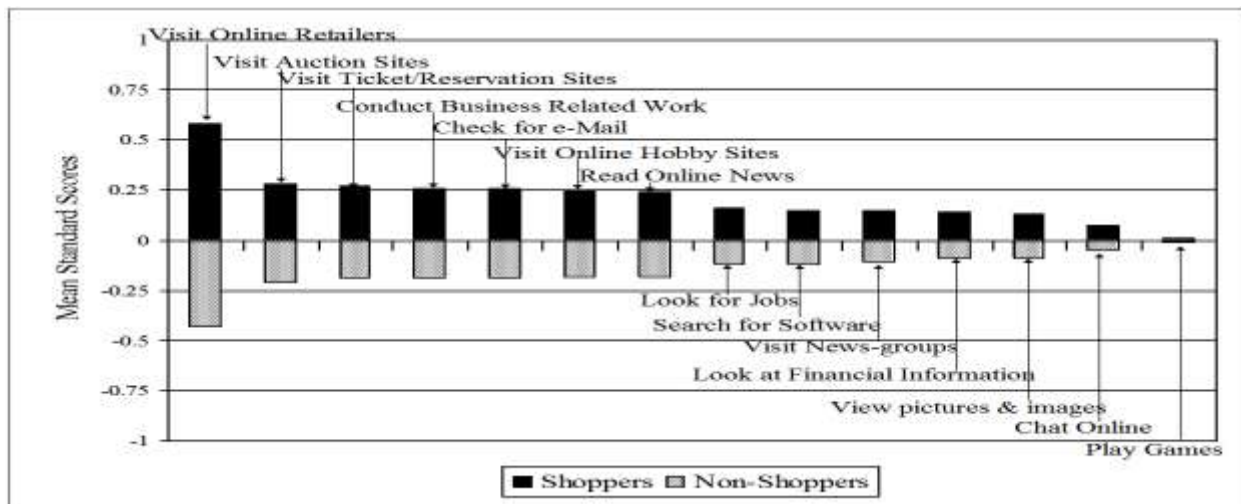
Visit Online Retailers
Visit Auction Sites
Visit Ticket/Reservation Sites
Conduct Business Related Work
Check for e-Mail
Visit Online Hobby Sites
Read Online News

Mean Standard Scores

1
0.75
0.5
0.25
0
-0.25
-0.5
-0.75
-1

Look for Jobs
Search for Software
Visit News-groups
Look at Financial Information
View pictures & images
Chat Online
Play Games

Shoppers
Non-Shoppers